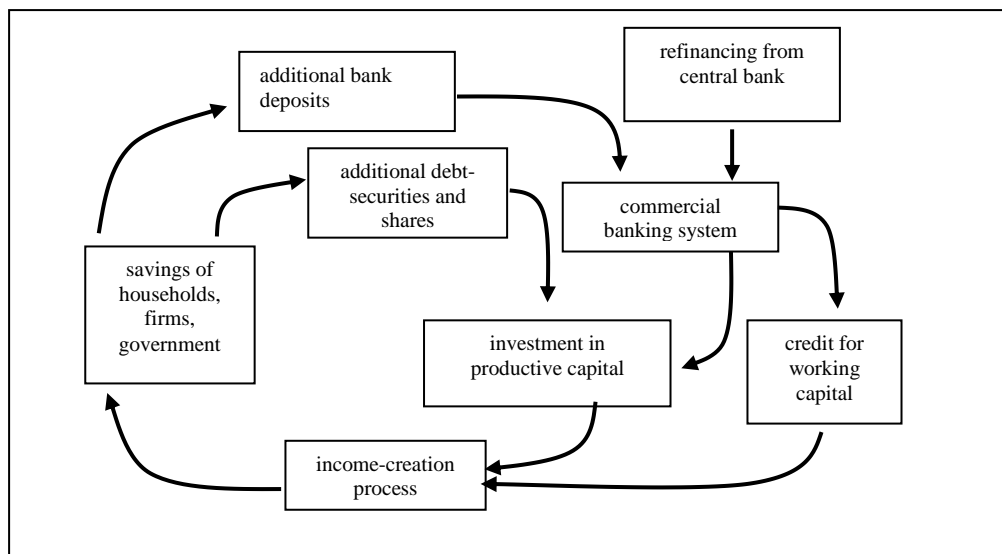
additional bank deposits

refinancing from central bank

additional debt-securities and shares

commercial banking system

savings of households, firms, government

investment in productive capital

credit for working capital

income-creation process